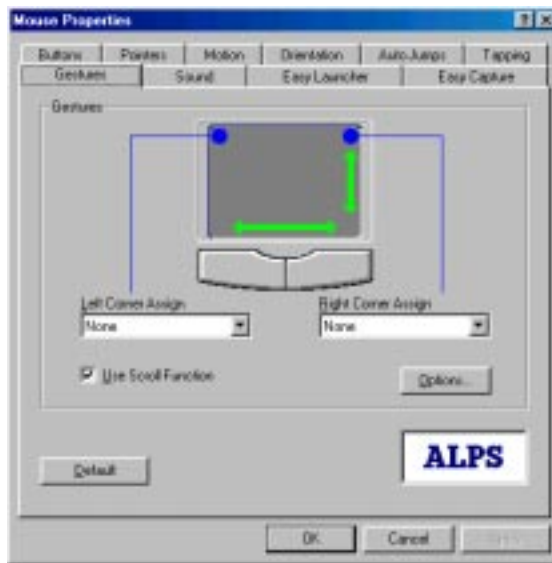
Mouse Properties

?
×

Buttons
Pointers
Motion
Orientation
Auto Jumps
Tapping
Gestures
Sound
Easy Launcher
Easy Capture

Gestures

Left Corner Assign
None

Right Corner Assign
None

Use Scroll Function

Options...

ALPS

Default

OK
Cancel
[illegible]